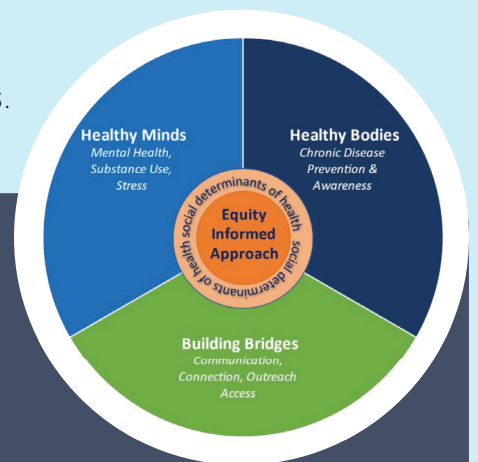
s.

Healthy Minds
Mental Health, Substance Use, Stress

Healthy Bodies
Chronic Disease Prevention & Awareness

social determinants of health social determinants of health

Equity Informed Approach

Building Bridges
Communication, Connection, Outreach Access